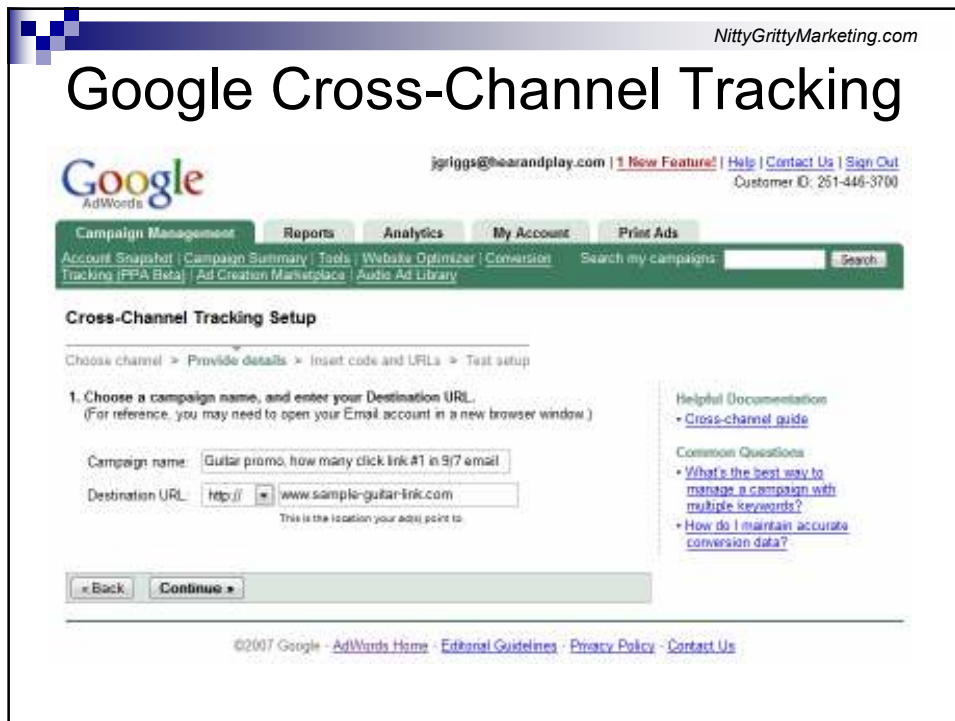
NittyGrittyMarketing.com

Google Cross-Channel Tracking

Google AdWords

jgriggs@hearandplay.com | 1 New Feature! | Help | Contact Us | Sign Out
Customer ID: 251-446-3700

Campaign Management | Reports | Analytics | My Account | Print Ads

Account Snapshot | Campaign Summary | Tools | Website Optimizer | Conversion Tracking (PPA Beta) | Ad Creation Marketplace | Audio Ad Library

Search my campaigns: Search

Cross-Channel Tracking Setup

Choose channel > Provide details > Insert code and URLs > Test setup

1. Choose a campaign name, and enter your Destination URL.
(For reference, you may need to open your Email account in a new browser window.)

Campaign name: Guitar promo, how many click link #1 in 9/7 email

Destination URL: http:// www.sample-guitar-link.com

This is the location your ad(s) point to.

Helpful Documentation
• Cross-channel guide

Common Questions
• What's the best way to manage a campaign with multiple keywords?
• How do I maintain accurate conversion data?

« Back Continue »

©2007 Google - AdWords Home - Editorial Guidelines - Privacy Policy - Contact Us